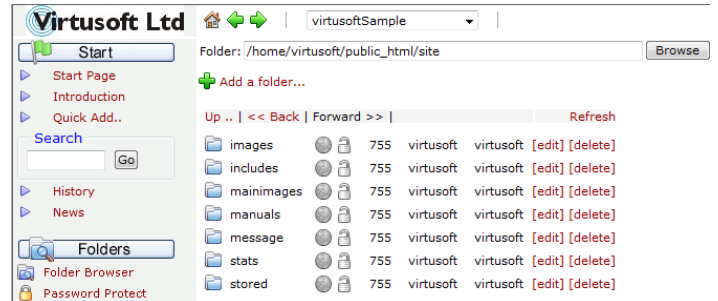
Virtusoft Ltd

virtusoftSample

Start

Start Page
Introduction
Quick Add..

Search

Go

History
News

Folders

Folder Browser
Password Protect

Folder: /home/virtusoft/public_html/site Browse

Add a folder...

Up .. | << Back | Forward >> | Refresh

| | | | | |
|---|---|---|---|---|
| images | 755 | virtusoft | virtusoft | [edit] [delete] |
| includes | 755 | virtusoft | virtusoft | [edit] [delete] |
| mainimages | 755 | virtusoft | virtusoft | [edit] [delete] |
| manuals | 755 | virtusoft | virtusoft | [edit] [delete] |
| message | 755 | virtusoft | virtusoft | [edit] [delete] |
| stats | 755 | virtusoft | virtusoft | [edit] [delete] |
| stored | 755 | virtusoft | virtusoft | [edit] [delete] |